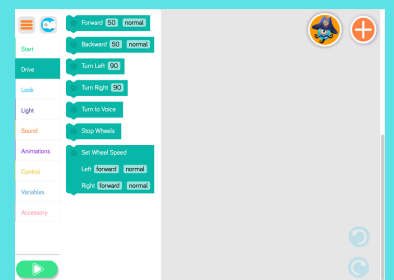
Start
Drive
Look
Light
Sound
Animations
Control
Variables
Accessory

Forward 50 normal
Backward 50 normal
Turn Left 90
Turn Right 90
Turn to Voice
Stop Wheels
Set Wheel Speed
Left forward normal
Right forward normal